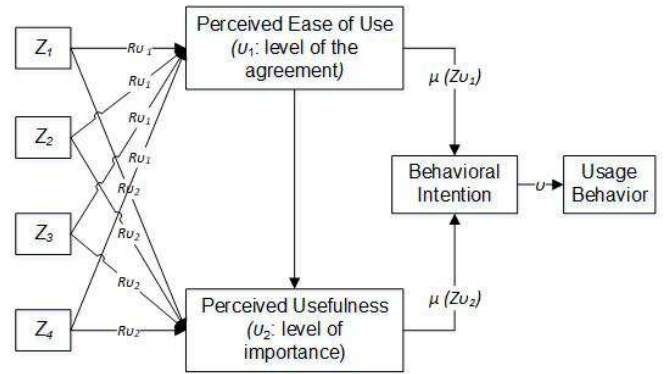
$Z_1$

$Z_2$

$Z_3$

$Z_4$

$R\upsilon_1$

$R\upsilon_1$

$R\upsilon_1$

$R\upsilon_1$

$R\upsilon_2$

$R\upsilon_2$

$R\upsilon_2$

$R\upsilon_2$

Perceived Ease of Use ($\upsilon_1$: level of the agreement)

Perceived Usefulness ($\upsilon_2$: level of importance)

$\mu\ (Z\upsilon_1)$

$\mu\ (Z\upsilon_2)$

Behavioral Intention

$\upsilon$

Usage Behavior